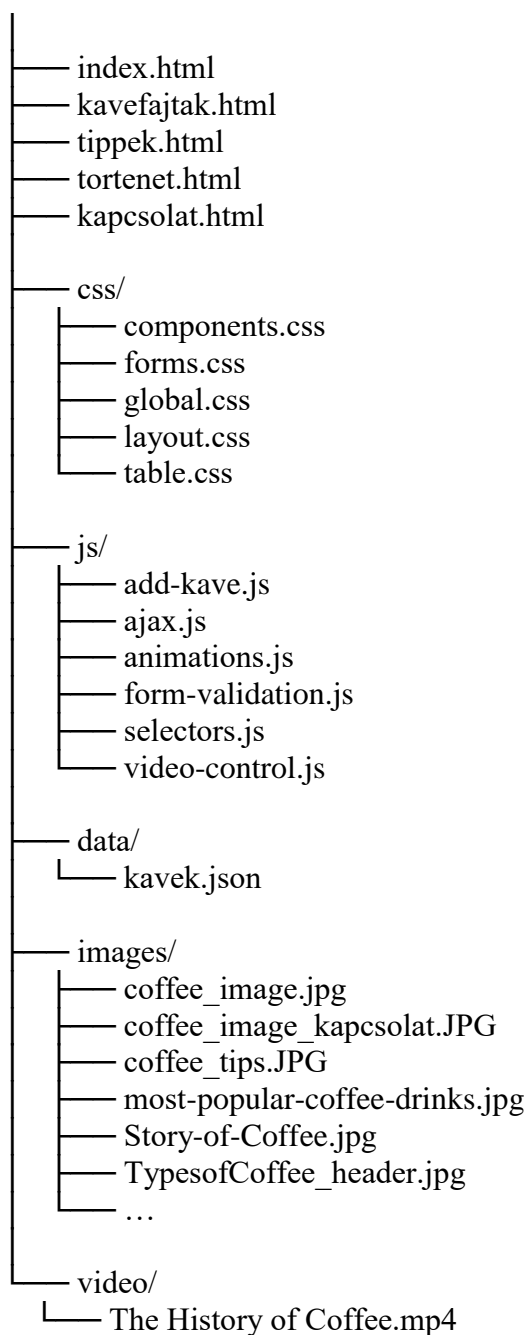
├── index.html
├── kavefajtak.html
├── tippek.html
├── tortenet.html
├── kapcsolat.html
│
├── css/
│   ├── components.css
│   ├── forms.css
│   ├── global.css
│   ├── layout.css
│   └── table.css
│
├── js/
│   ├── add-kave.js
│   ├── ajax.js
│   ├── animations.js
│   ├── form-validation.js
│   ├── selectors.js
│   └── video-control.js
│
├── data/
│   └── kavek.json
│
├── images/
│   ├── coffee_image.jpg
│   ├── coffee_image_kapcsolat.JPG
│   ├── coffee_tips.JPG
│   ├── most-popular-coffee-drinks.jpg
│   ├── Story-of-Coffee.jpg
│   ├── TypesofCoffee_header.jpg
│   └── …
│
└── video/
    └── The History of Coffee.mp4